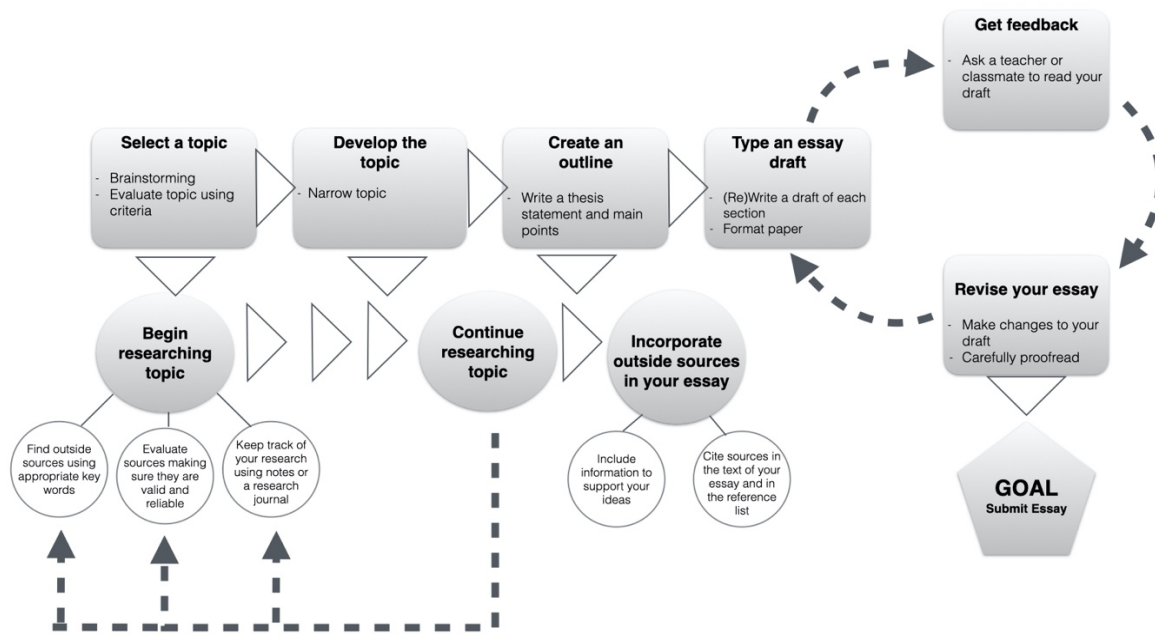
Select a topic
- Brainstorming
- Evaluate topic using criteria

Develop the topic
- Narrow topic

Create an outline
- Write a thesis statement and main points

Type an essay draft
- (Re)Write a draft of each section
- Format paper

Get feedback
- Ask a teacher or classmate to read your draft

Revise your essay
- Make changes to your draft
- Carefully proofread

GOAL
Submit Essay

Begin researching topic

Find outside sources using appropriate key words

Evaluate sources making sure they are valid and reliable

Keep track of your research using notes or a research journal

Continue researching topic

Incorporate outside sources in your essay

Include information to support your ideas

Cite sources in the text of your essay and in the reference list